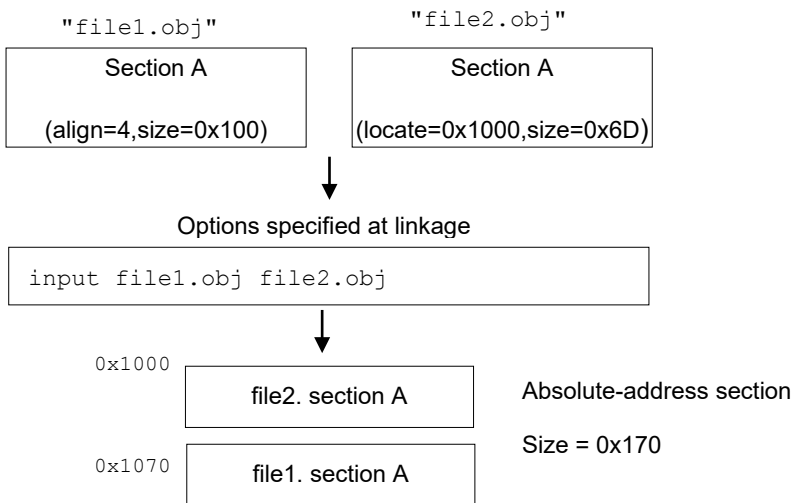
"file1.obj"

Section A

(align=4,size=0x100)

"file2.obj"

Section A

(locate=0x1000,size=0x6D)

Options specified at linkage

input file1.obj file2.obj

0x1000

file2. section A

0x1070

file1. section A

Absolute-address section

Size = 0x170